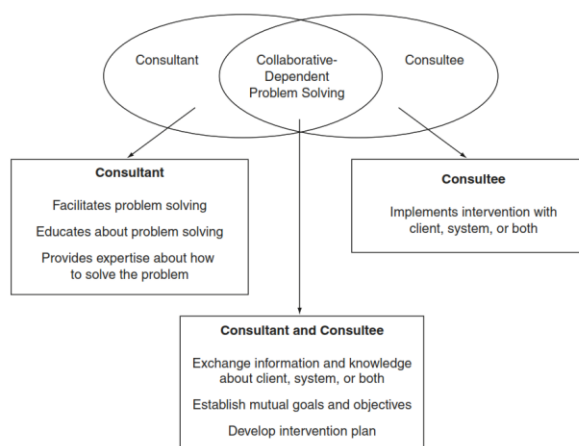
Consultant

Collaborative-Dependent Problem Solving

Consultee

Consultant

Facilitates problem solving

Educates about problem solving

Provides expertise about how to solve the problem

Consultee

Implements intervention with client, system, or both

Consultant and Consultee

Exchange information and knowledge about client, system, or both

Establish mutual goals and objectives

Develop intervention plan